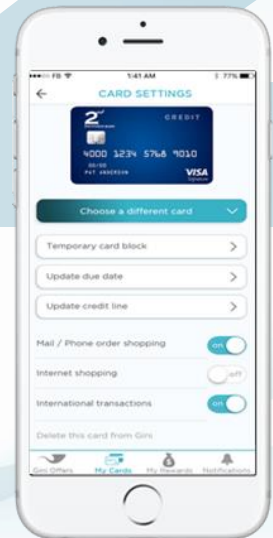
FB 1:41 AM 77%

CARD SETTINGS

2nd

CREDIT

4000 1234 5768 9010

PAT ANDERSON

VISA

Choose a different card

Temporary card block

Update due date

Update credit line

Mail / Phone order shopping

on

Internet shopping

off

International transactions

on

Delete this card from Giro

Giro Offers My Cards My Rewards Notifications